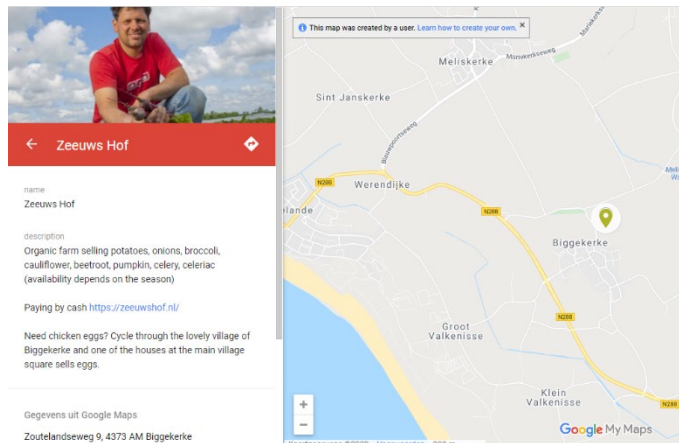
Zeeuws Hof

name
Zeeuws Hof

description
Organic farm selling potatoes, onions, broccoli, cauliflower, beetroot, pumpkin, celery, celeriac (availability depends on the season)

Paying by cash https://zeeuwshof.nl/

Need chicken eggs? Cycle through the lovely village of Biggekerke and one of the houses at the main village square sells eggs.

Gegevens uit Google Maps

Zoutelandseweg 9, 4373 AM Biggekerke

This map was created by a user. Learn how to create your own. ×

Meliskerke
Meliskerkseweg
Sint Janskerke
Bloemersweg
N288
Werendijke
lande
N288
Biggekerke
N288
Groot Valkenisse
Klein Valkenisse
N288
+
−
Google My Maps